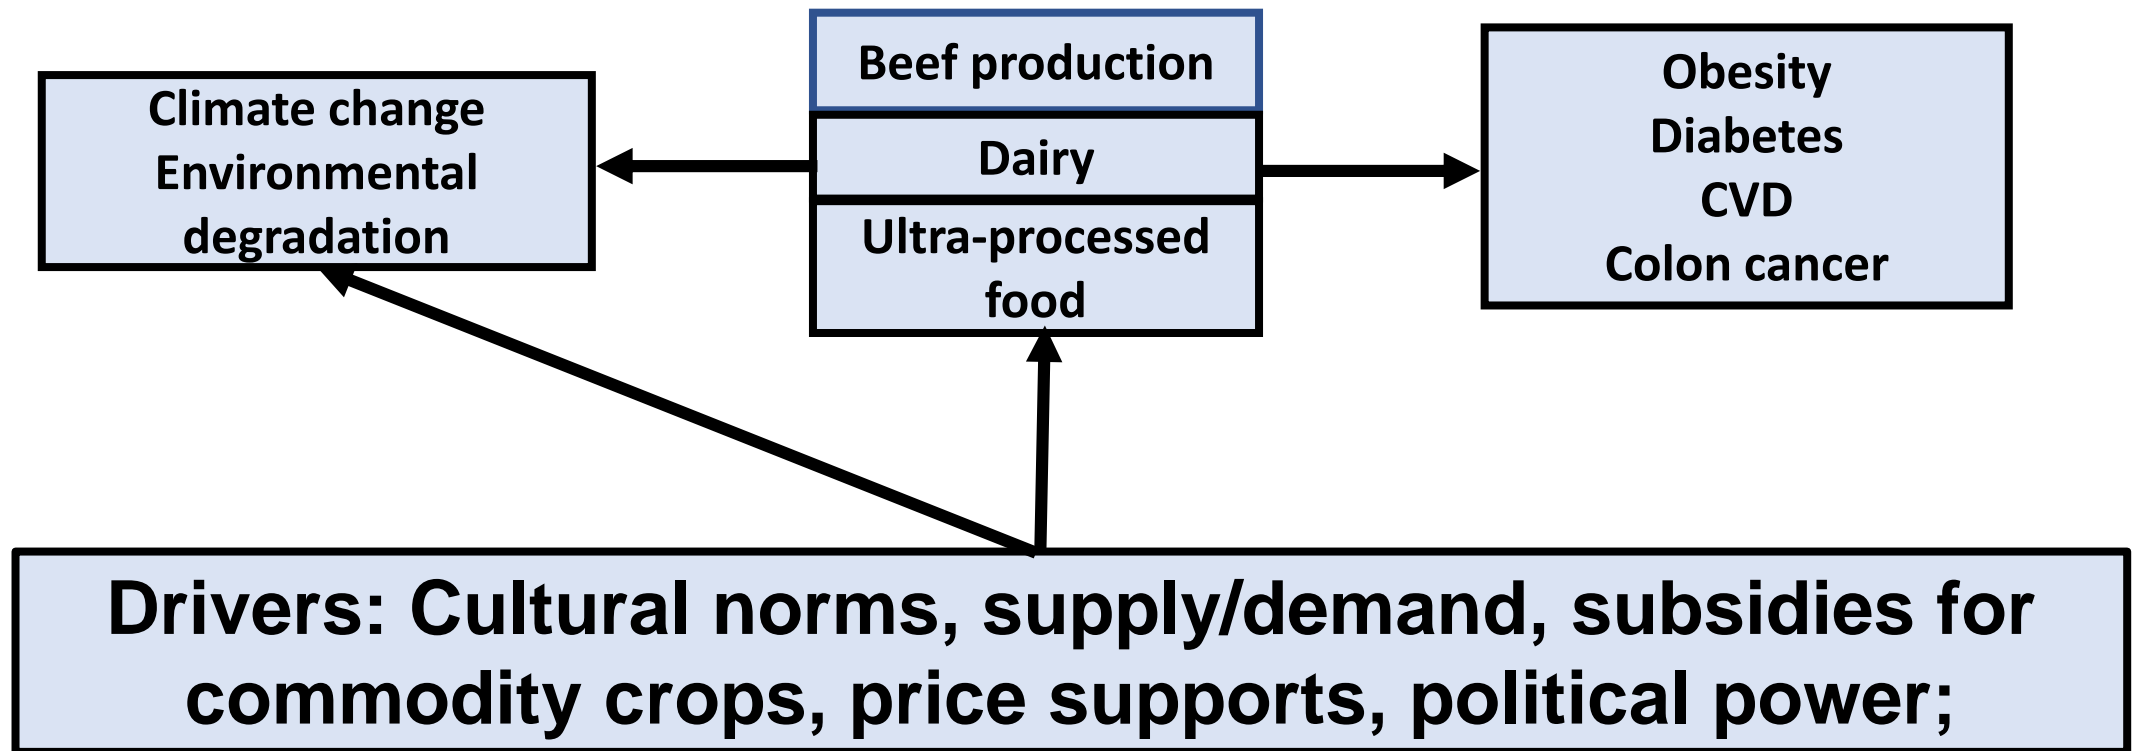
Climate change
Environmental degradation

Beef production

Dairy

Ultra-processed food

Obesity
Diabetes
CVD
Colon cancer

Drivers: Cultural norms, supply/demand, subsidies for commodity crops, price supports, political power;